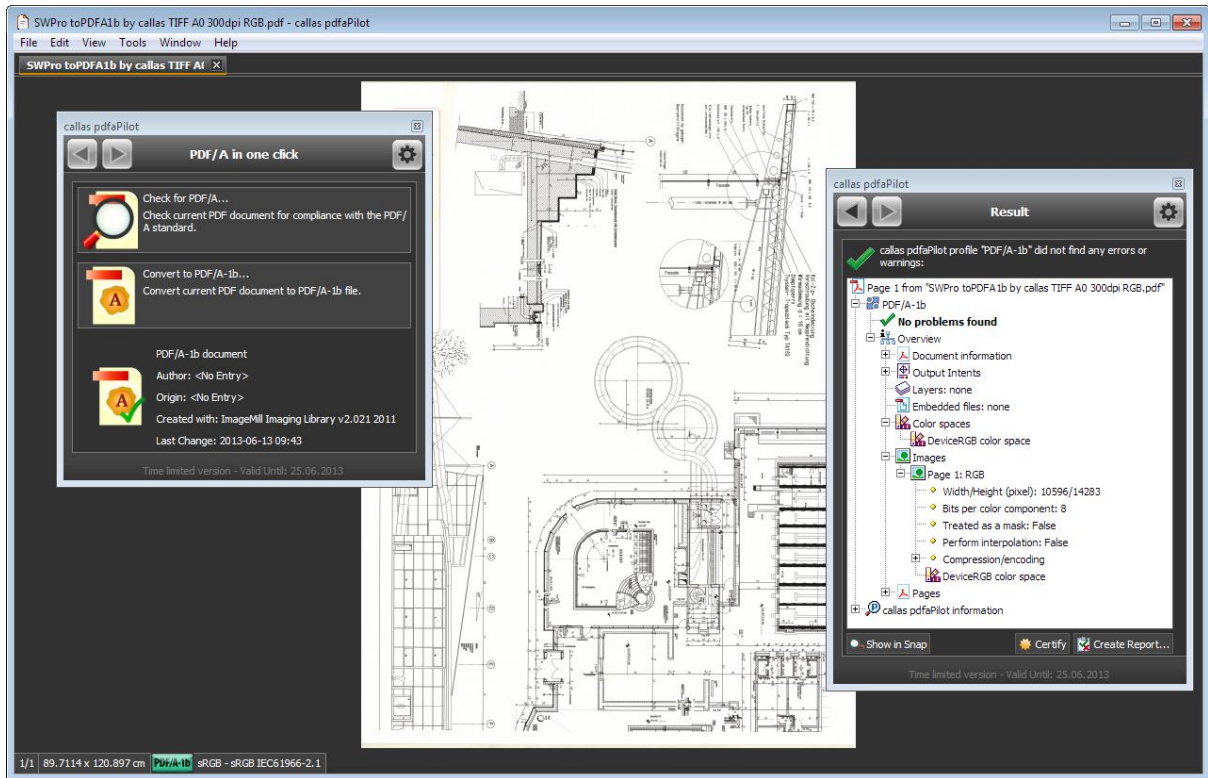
SWPro toPDFA1b by callas TIFF A0 300dpi RGB.pdf - callas pdfaPilot

File Edit View Tools Window Help

SWPro toPDFA1b by callas TIFF A(

callas pdfaPilot

PDF/A in one click

Check for PDF/A...
Check current PDF document for compliance with the PDF/A standard.

Convert to PDF/A-1b...
Convert current PDF document to PDF/A-1b file.

PDF/A-1b document
Author: <No Entry>
Origin: <No Entry>
Created with: ImageMill Imaging Library v2.021 2011
Last Change: 2013-06-13 09:43

Time limited version - Valid Until: 25.06.2013

callas pdfaPilot

Result

callas pdfaPilot profile "PDF/A-1b" did not find any errors or warnings:

Page 1 from "SWPro toPDFA1b by callas TIFF A0 300dpi RGB.pdf"
PDF/A-1b
No problems found
Overview
Document information
Output Intents
Layers: none
Embedded files: none
Color spaces
DeviceRGB color space
Images
Page 1: RGB
Width/Height (pixel): 10596/14283
Bits per color component: 8
Treated as a mask: False
Perform interpolation: False
Compression/encoding
DeviceRGB color space
Pages
callas pdfaPilot information

Show in Snap
Certify
Create Report...

Time limited version - Valid Until: 25.06.2013

1/1 89.7114 x 120.897 cm PDF/A-1b sRGB - sRGB IEC61966-2.1